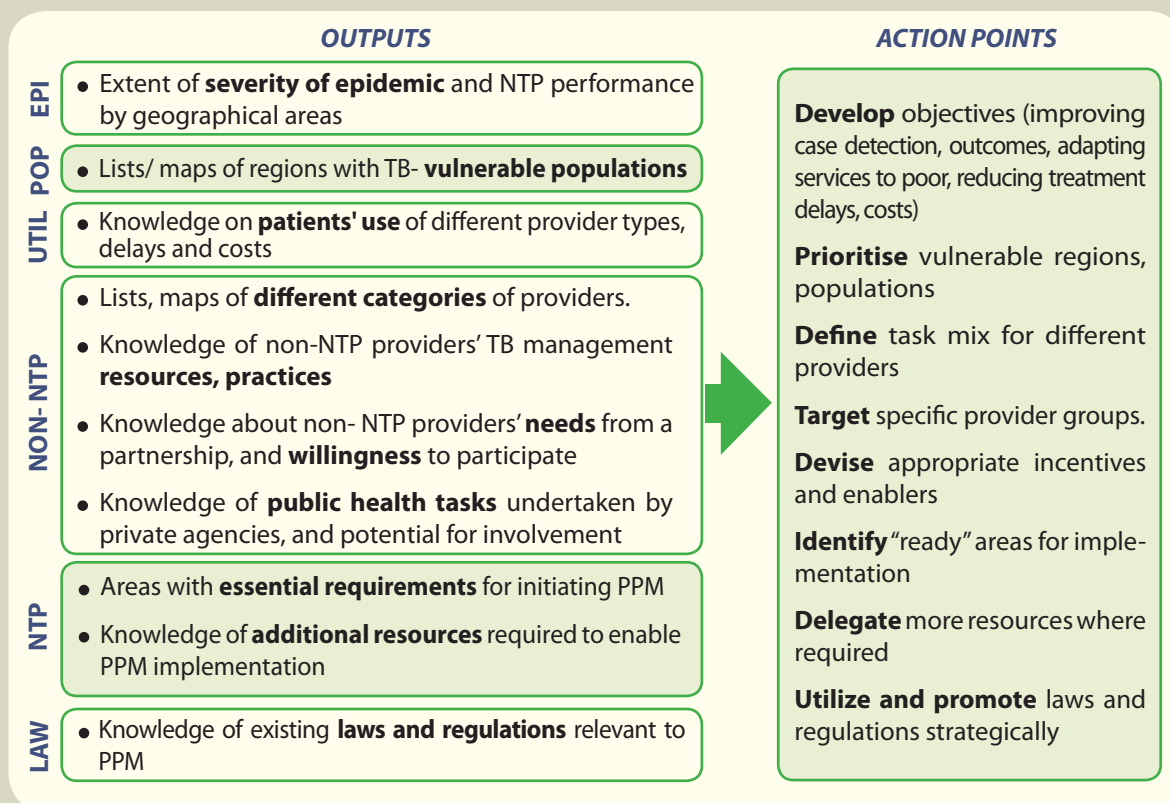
OUTPUTS

ACTION POINTS

EPI
• Extent of **severity of epidemic** and NTP performance by geographical areas

POP
• Lists/ maps of regions with TB- **vulnerable populations**

UTIL
• Knowledge on **patients' use** of different provider types, delays and costs

NON- NTP
• Lists, maps of **different categories** of providers.
• Knowledge of non-NTP providers' TB management **resources, practices**
• Knowledge about non- NTP providers' **needs** from a partnership, and **willingness** to participate
• Knowledge of **public health tasks** undertaken by private agencies, and potential for involvement

NTP
• Areas with **essential requirements** for initiating PPM
• Knowledge of **additional resources** required to enable PPM implementation

LAW
• Knowledge of existing **laws and regulations** relevant to PPM

**Develop** objectives (improving case detection, outcomes, adapting services to poor, reducing treatment delays, costs)

**Prioritise** vulnerable regions, populations

**Define** task mix for different providers

**Target** specific provider groups.

**Devise** appropriate incentives and enablers

**Identify** "ready" areas for implementation

**Delegate** more resources where required

**Utilize and promote** laws and regulations strategically